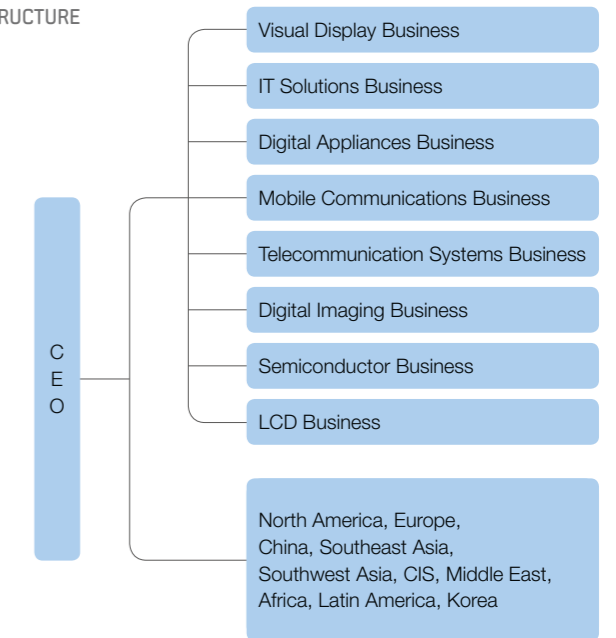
RUCTURE

C
E
O

Visual Display Business

IT Solutions Business

Digital Appliances Business

Mobile Communications Business

Telecommunication Systems Business

Digital Imaging Business

Semiconductor Business

LCD Business

North America, Europe, China, Southeast Asia, Southwest Asia, CIS, Middle East, Africa, Latin America, Korea